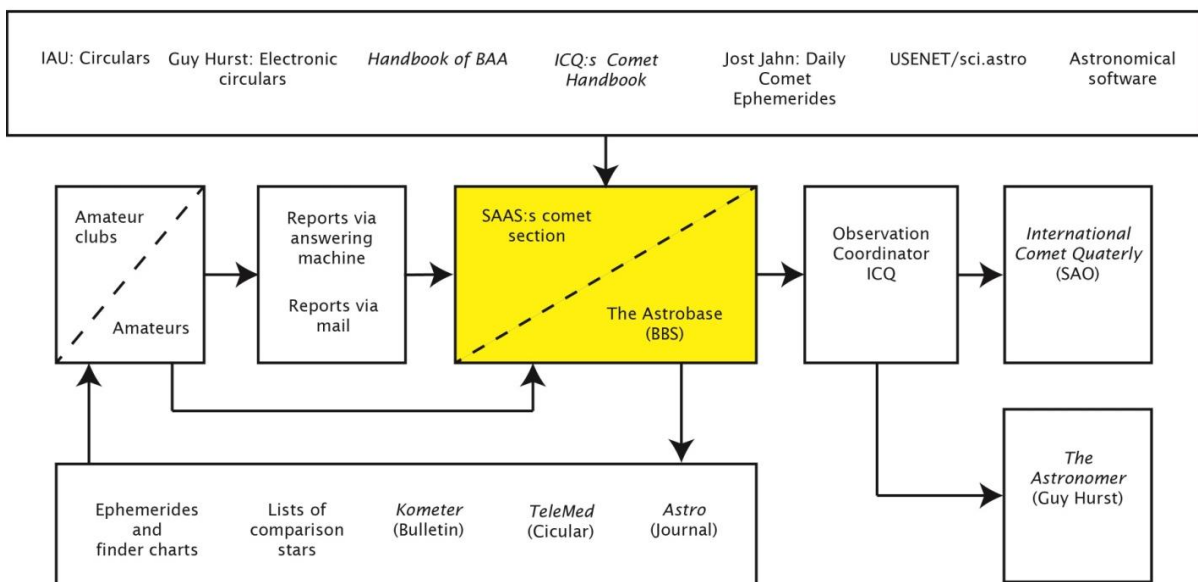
IAU: Circulars

Guy Hurst: Electronic circulars

Handbook of BAA

ICQ:s Comet Handbook

Jost Jahn: Daily Comet Ephemerides

USENET/sci.astro

Astronomical software

Amateur clubs

Amateurs

Reports via answering machine

Reports via mail

SAAS:s comet section

The Astrobase (BBS)

Observation Coordinator ICQ

International Comet Quaterly (SAO)

The Astronomer (Guy Hurst)

Ephemerides and finder charts

Lists of comparison stars

Kometer (Bulletin)

TeleMed (Cicular)

Astro (Journal)